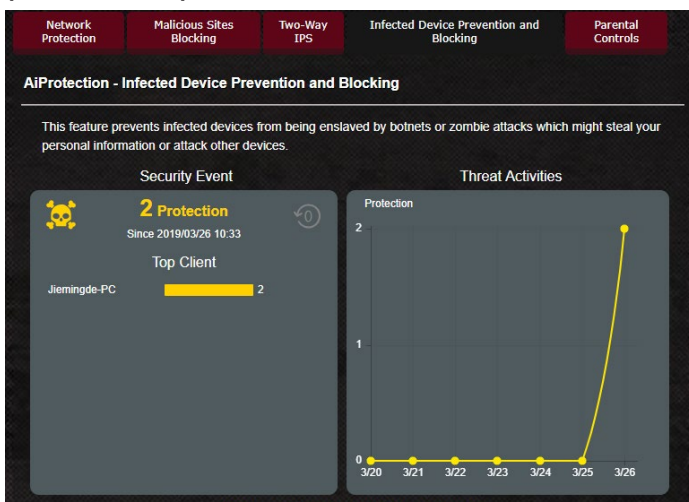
| Network Protection | Malicious Sites Blocking | Two-Way IPS | Infected Device Prevention and Blocking | Parental Controls |
|---|---|---|---|---|

AiProtection - Infected Device Prevention and Blocking

This feature prevents infected devices from being enslaved by botnets or zombie attacks which might steal your personal information or attack other devices.

Security Event

2 Protection

Since 2019/03/26 10:33

Top Client

Jiemingde-PC 2

Threat Activities

Protection

2

1

0

3/20 3/21 3/22 3/23 3/24 3/25 3/26